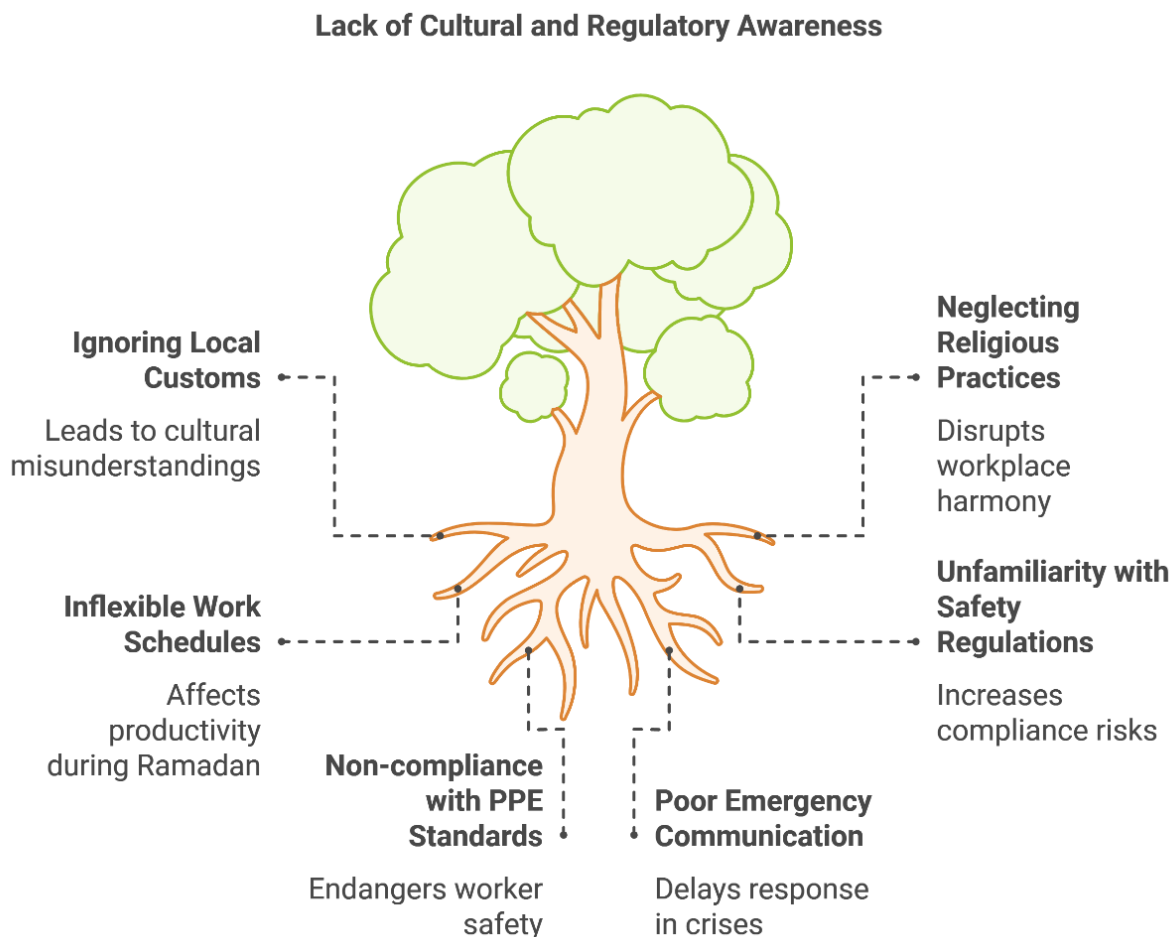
Lack of Cultural and Regulatory Awareness

Ignoring Local Customs

Leads to cultural misunderstandings

Neglecting Religious Practices

Disrupts workplace harmony

Inflexible Work Schedules

Affects productivity during Ramadan

Unfamiliarity with Safety Regulations

Increases compliance risks

Non-compliance with PPE Standards

Endangers worker safety

Poor Emergency Communication

Delays response in crises